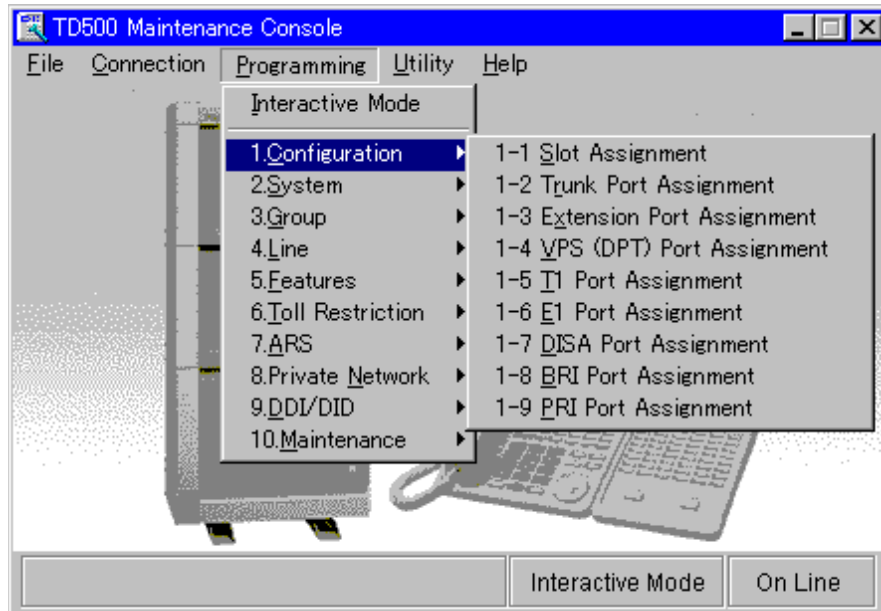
TD500 Maintenance Console

File Connection Programming Utility Help

Interactive Mode

1.Configuration
2.System
3.Group
4.Line
5.Features
6.Toll Restriction
7.ARS
8.Private Network
9.DDI/DID
10.Maintenance

1-1 Slot Assignment
1-2 Trunk Port Assignment
1-3 Extension Port Assignment
1-4 VPS (DPT) Port Assignment
1-5 T1 Port Assignment
1-6 E1 Port Assignment
1-7 DISA Port Assignment
1-8 BRI Port Assignment
1-9 PRI Port Assignment

Interactive Mode On Line